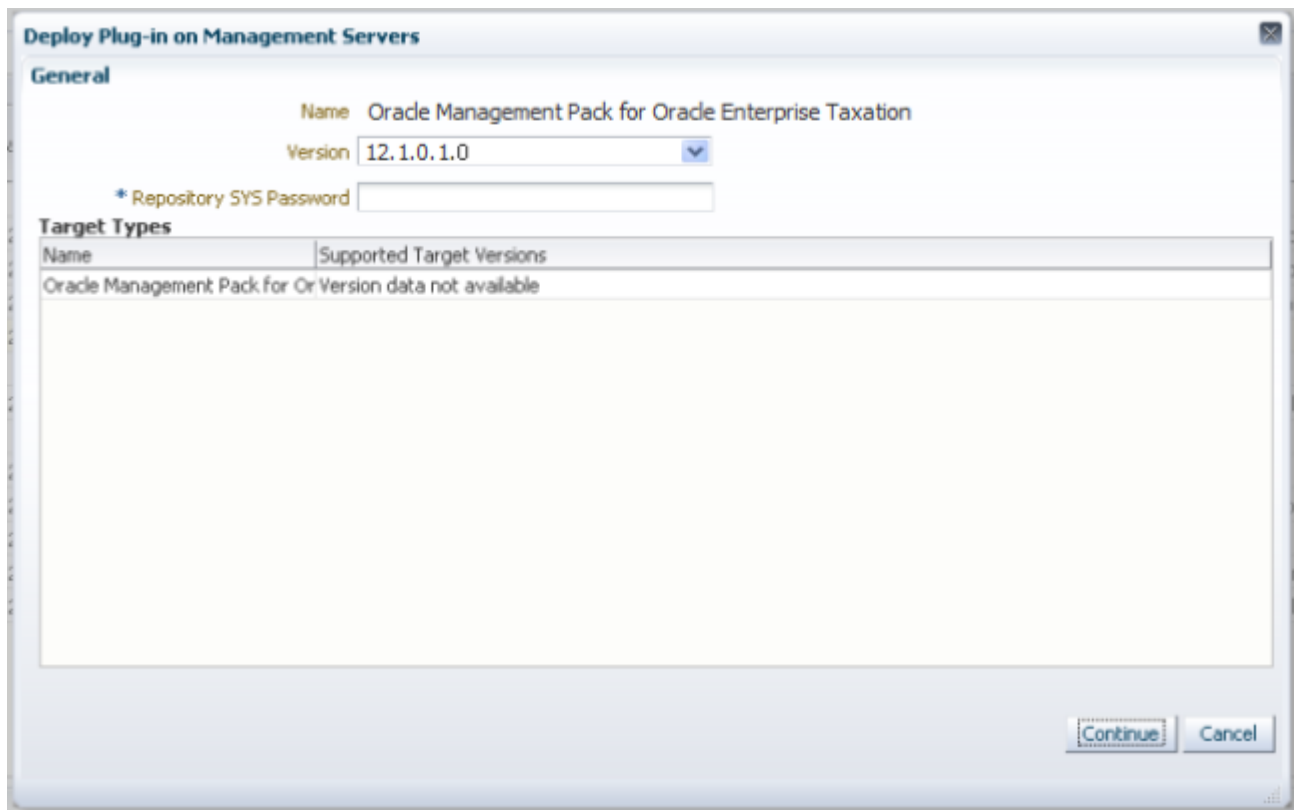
Deploy Plug-in on Management Servers

General

Name Oracle Management Pack for Oracle Enterprise Taxation

Version 12.1.0.1.0

* Repository SYS Password

Target Types

| Name | Supported Target Versions |
|---|---|
| Oracle Management Pack for Or | Version data not available |

Continue Cancel